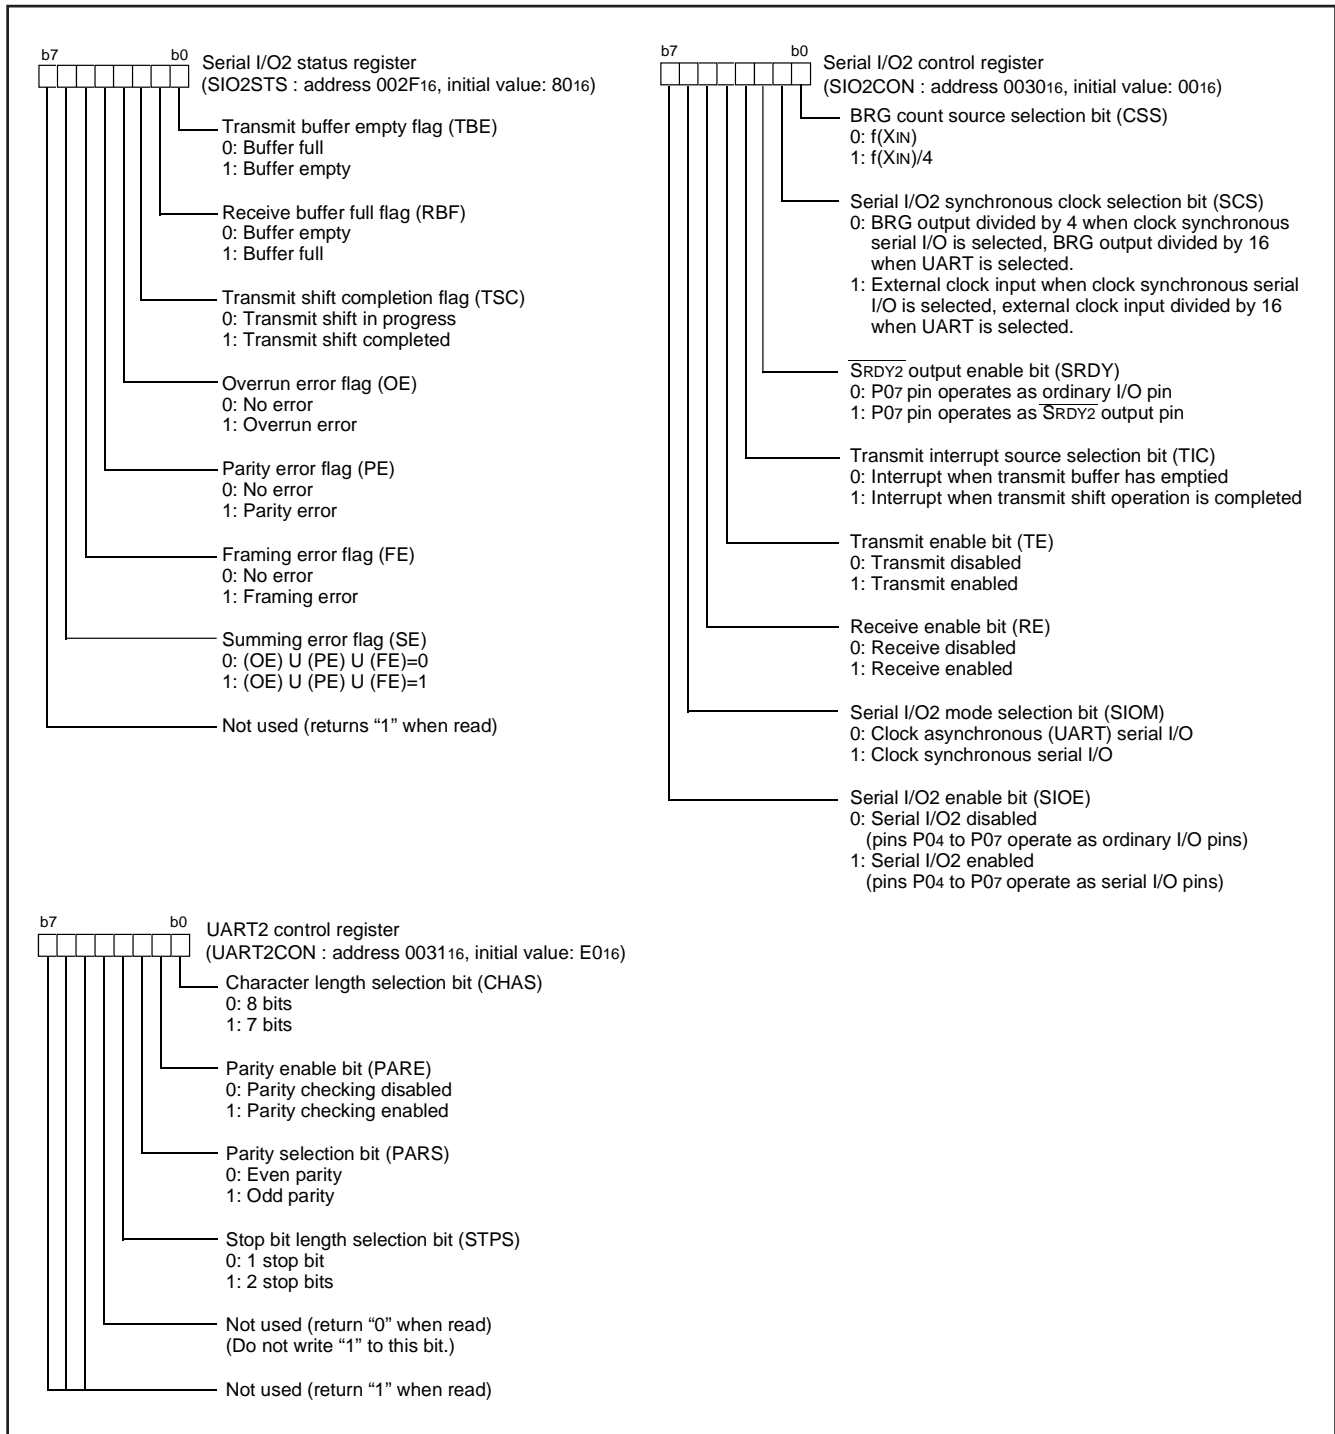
b7 b0 Serial I/O2 status register
(SIO2STS : address 002F$_{16}$, initial value: 80$_{16}$)

Transmit buffer empty flag (TBE)
0: Buffer full
1: Buffer empty

Receive buffer full flag (RBF)
0: Buffer empty
1: Buffer full

Transmit shift completion flag (TSC)
0: Transmit shift in progress
1: Transmit shift completed

Overrun error flag (OE)
0: No error
1: Overrun error

Parity error flag (PE)
0: No error
1: Parity error

Framing error flag (FE)
0: No error
1: Framing error

Summing error flag (SE)
0: (OE) U (PE) U (FE)=0
1: (OE) U (PE) U (FE)=1

Not used (returns "1" when read)

b7 b0 Serial I/O2 control register
(SIO2CON : address 0030$_{16}$, initial value: 00$_{16}$)

BRG count source selection bit (CSS)
0: f(X$_{IN}$)
1: f(X$_{IN}$)/4

Serial I/O2 synchronous clock selection bit (SCS)
0: BRG output divided by 4 when clock synchronous serial I/O is selected, BRG output divided by 16 when UART is selected.
1: External clock input when clock synchronous serial I/O is selected, external clock input divided by 16 when UART is selected.

$\overline{S_{RDY2}}$ output enable bit (SRDY)
0: P0$_7$ pin operates as ordinary I/O pin
1: P0$_7$ pin operates as $\overline{S_{RDY2}}$ output pin

Transmit interrupt source selection bit (TIC)
0: Interrupt when transmit buffer has emptied
1: Interrupt when transmit shift operation is completed

Transmit enable bit (TE)
0: Transmit disabled
1: Transmit enabled

Receive enable bit (RE)
0: Receive disabled
1: Receive enabled

Serial I/O2 mode selection bit (SIOM)
0: Clock asynchronous (UART) serial I/O
1: Clock synchronous serial I/O

Serial I/O2 enable bit (SIOE)
0: Serial I/O2 disabled
(pins P0$_4$ to P0$_7$ operate as ordinary I/O pins)
1: Serial I/O2 enabled
(pins P0$_4$ to P0$_7$ operate as serial I/O pins)

b7 b0 UART2 control register
(UART2CON : address 0031$_{16}$, initial value: E0$_{16}$)

Character length selection bit (CHAS)
0: 8 bits
1: 7 bits

Parity enable bit (PARE)
0: Parity checking disabled
1: Parity checking enabled

Parity selection bit (PARS)
0: Even parity
1: Odd parity

Stop bit length selection bit (STPS)
0: 1 stop bit
1: 2 stop bits

Not used (return "0" when read)
(Do not write "1" to this bit.)

Not used (return "1" when read)